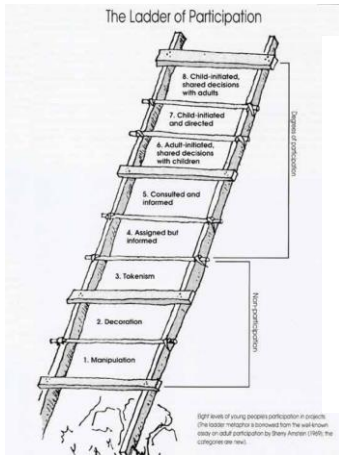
The Ladder of Participation

8. Child-initiated, shared decisions with adults

7. Child-initiated and directed

6. Adult-initiated, shared decisions with children

5. Consulted and informed

4. Assigned but informed

3. Tokenism

2. Decoration

1. Manipulation

Degrees of participation

Non-participation

Eight levels of young people's participation in projects. (The ladder metaphor is borrowed from the well-known essay on adult participation by Sherry Arnstein (1969); the categories are new).